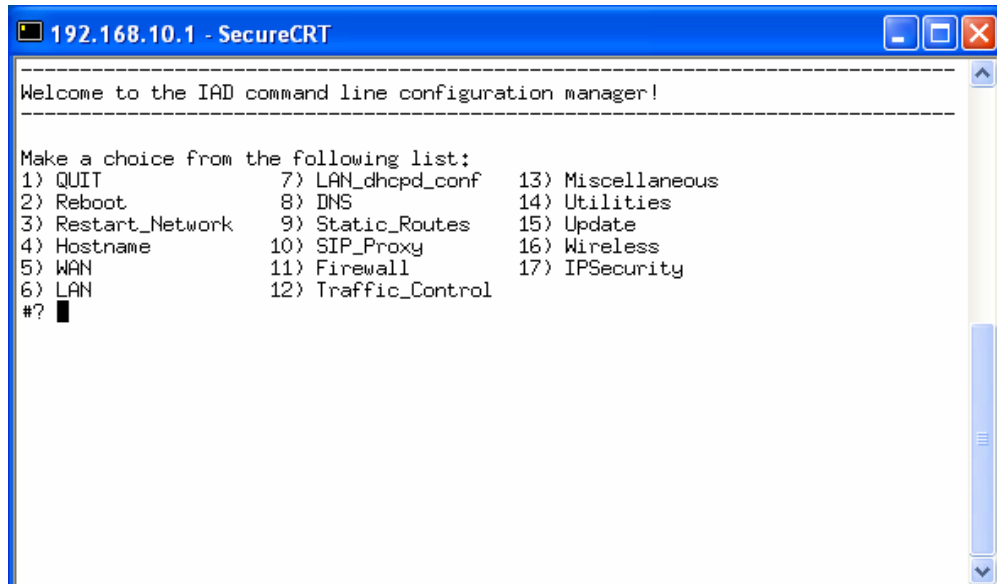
192.168.10.1 - SecureCRT

------------------------------------------------------------------------
Welcome to the IAD command line configuration manager!
------------------------------------------------------------------------

Make a choice from the following list:
1) QUIT
2) Reboot
3) Restart_Network
4) Hostname
5) WAN
6) LAN
7) LAN_dhcpd_conf
8) DNS
9) Static_Routes
10) SIP_Proxy
11) Firewall
12) Traffic_Control
13) Miscellaneous
14) Utilities
15) Update
16) Wireless
17) IPSecurity
#?